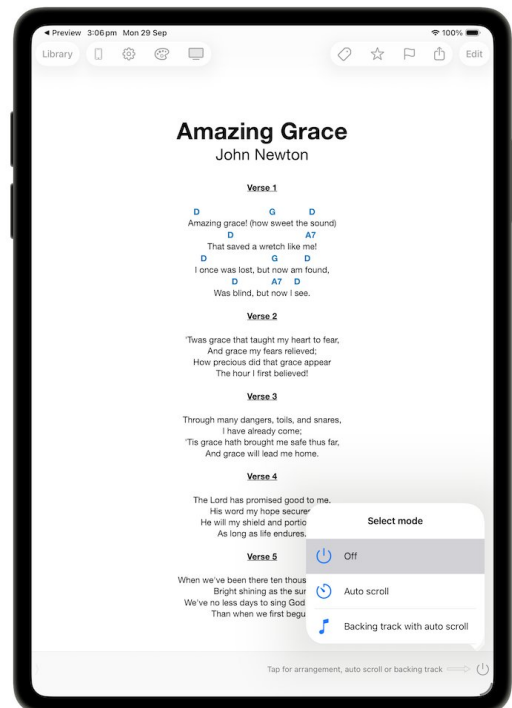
◀ Preview 3:06 pm Mon 29 Sep

100%

Library

Edit

Amazing Grace
John Newton

Verse 1

D G D
Amazing grace! (how sweet the sound)
D A7
That saved a wretch like me!
D G D
I once was lost, but now am found,
D A7 D
Was blind, but now I see.

Verse 2

'Twas grace that taught my heart to fear,
And grace my fears relieved;
How precious did that grace appear
The hour I first believed!

Verse 3

Through many dangers, toils, and snares,
I have already come;
'Tis grace hath brought me safe thus far,
And grace will lead me home.

Verse 4

The Lord has promised good to me.
His word my hope secure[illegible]
He will my shield and portio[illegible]
As long as life endures.

Verse 5

When we've been there ten thous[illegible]
Bright shining as the su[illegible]
We've no less days to sing God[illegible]
Than when we first begu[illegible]

Select mode

Off

Auto scroll

Backing track with auto scroll

Tap for arrangement, auto scroll or backing track